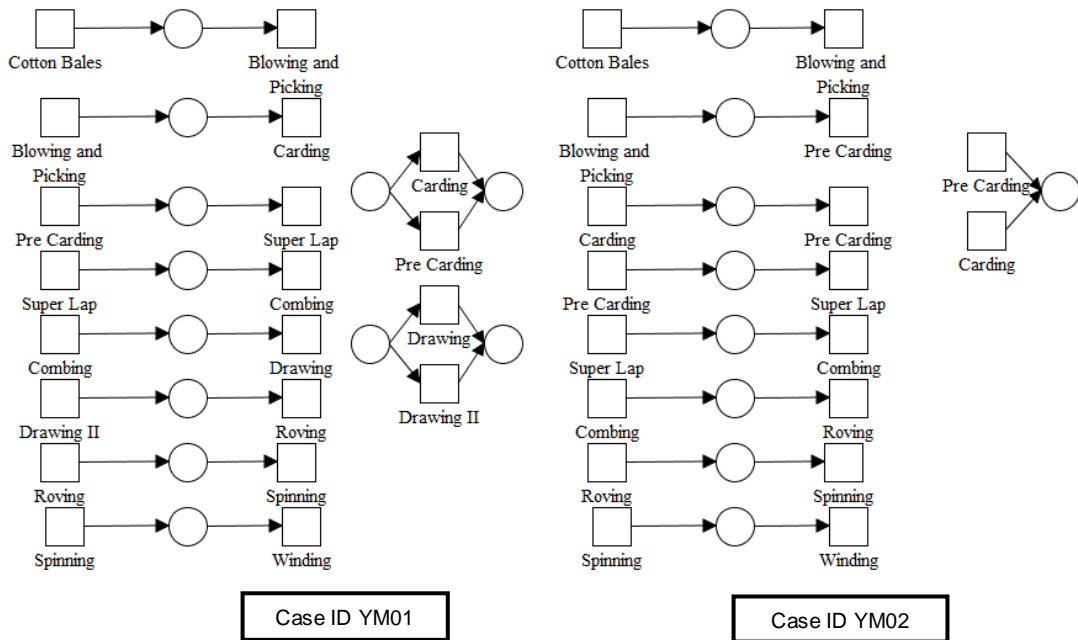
Cotton Bales
Blowing and Picking
Blowing and Picking
Carding
Pre Carding
Super Lap
Super Lap
Combing
Combing
Drawing
Drawing II
Roving
Roving
Spinning
Spinning
Winding

Carding
Pre Carding
Drawing
Drawing II

Case ID YM01

Cotton Bales
Blowing and Picking
Blowing and Picking
Pre Carding
Carding
Pre Carding
Pre Carding
Super Lap
Super Lap
Combing
Combing
Roving
Roving
Spinning
Spinning
Winding

Pre Carding
Carding

Case ID YM02